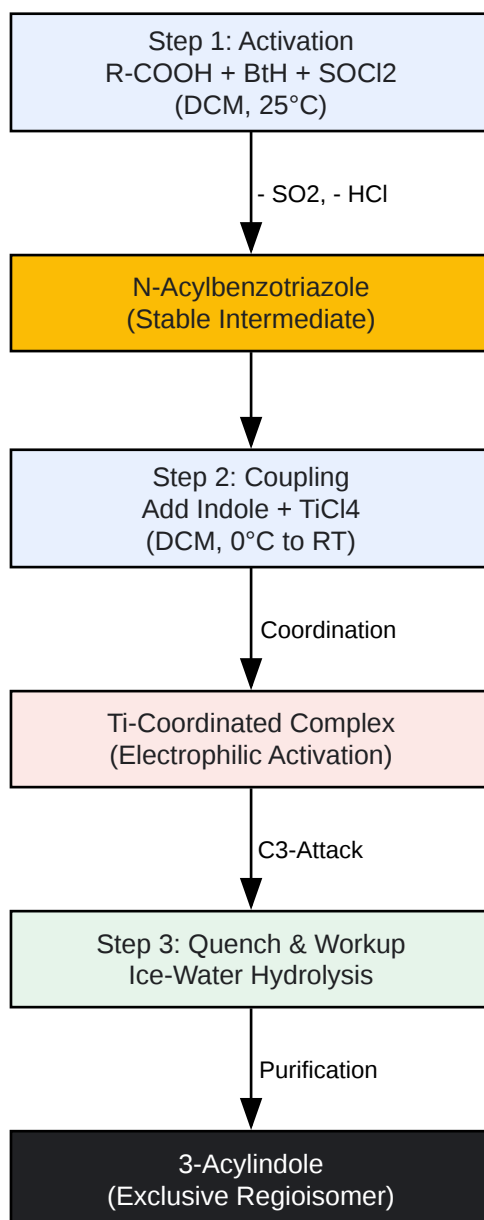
Step 1: Activation
R-COOH + BtH + SOCl2
(DCM, 25°C)

- SO2, - HCl

N-Acylbenzotriazole
(Stable Intermediate)

Step 2: Coupling
Add Indole + TiCl4
(DCM, 0°C to RT)

Coordination

Ti-Coordinated Complex
(Electrophilic Activation)

C3-Attack

Step 3: Quench & Workup
Ice-Water Hydrolysis

Purification

3-Acylindole
(Exclusive Regioisomer)